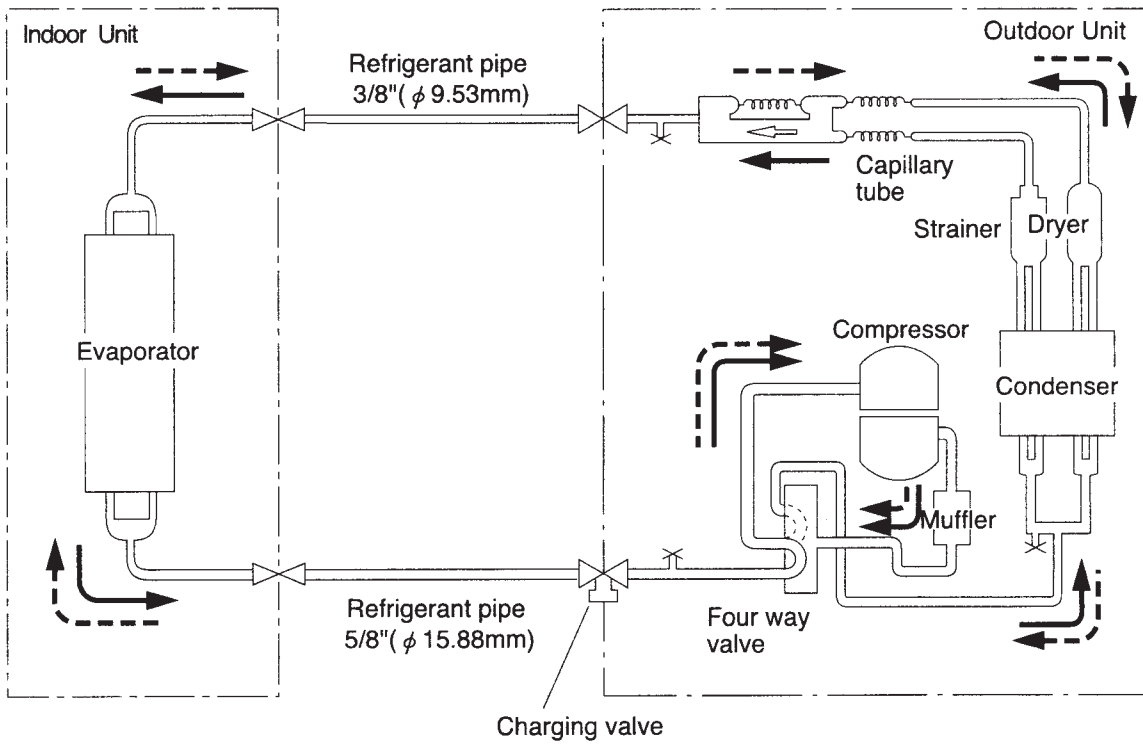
Indoor Unit

Refrigerant pipe
3/8"( $\phi$ 9.53mm)

Outdoor Unit

Capillary tube

Strainer

Dryer

Evaporator

Compressor

Condenser

Muffler

Refrigerant pipe
5/8"( $\phi$ 15.88mm)

Four way valve

Charging valve